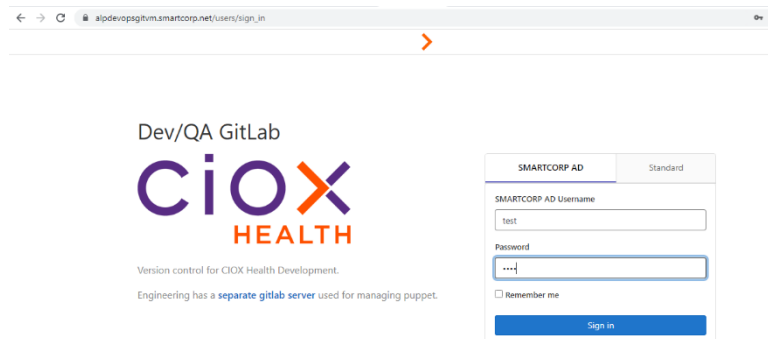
alpdevopsgitvm.smartcorp.net/users/sign_in

Dev/QA GitLab

CIOX HEALTH

Version control for CIOX Health Development.

Engineering has a separate gitlab server used for managing puppet.

SMARTCORP AD

Standard

SMARTCORP AD Username

test

Password

····

Remember me

Sign in